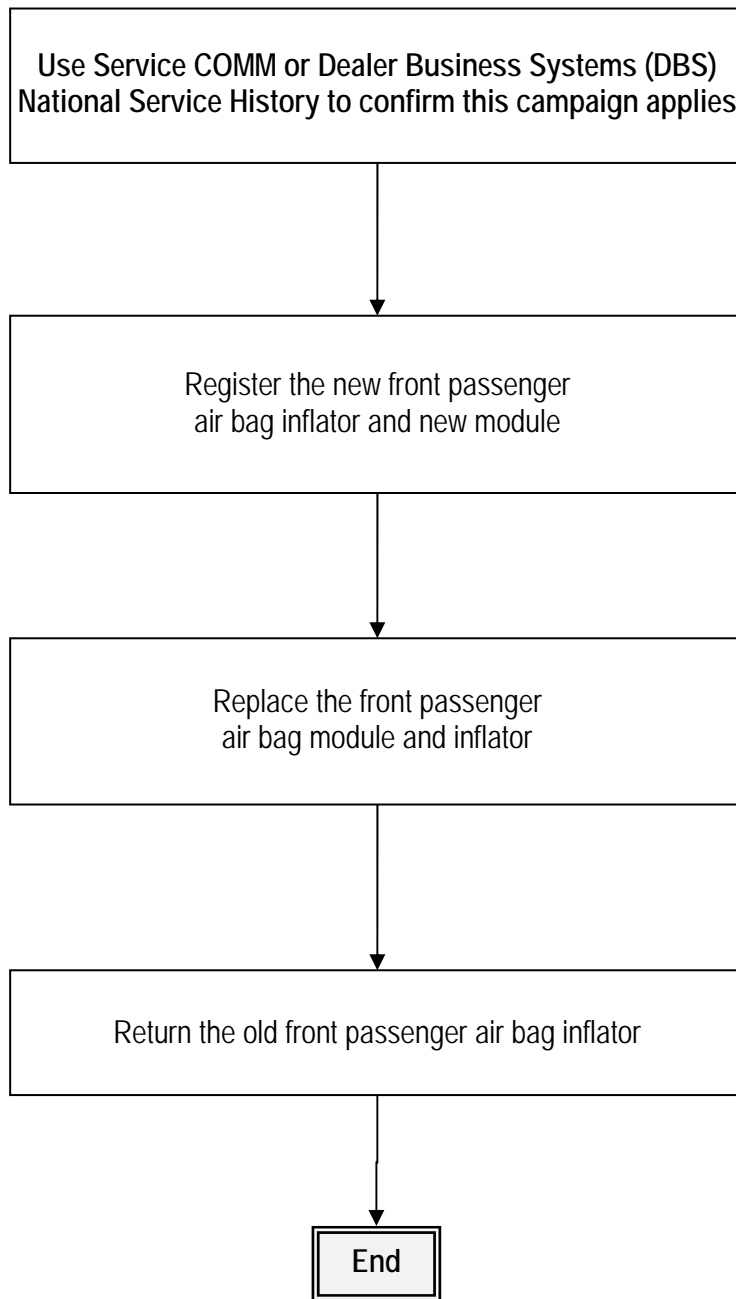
Use Service COMM or Dealer Business Systems (DBS) National Service History to confirm this campaign applies

Register the new front passenger air bag inflator and new module

Replace the front passenger air bag module and inflator

Return the old front passenger air bag inflator

End